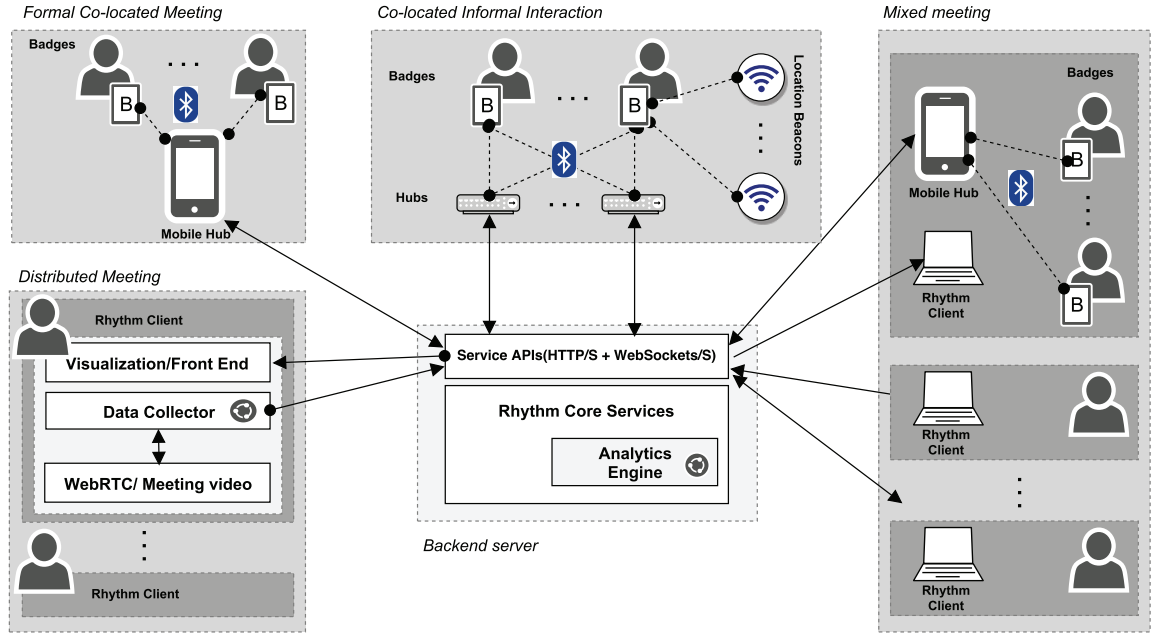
Formal Co-located Meeting

Badges

B

B

Mobile Hub

Co-located Informal Interaction

Badges

B

B

Location Beacons

Hubs

Mixed meeting

Badges

Mobile Hub

B

B

Rhythm Client

Distributed Meeting

Rhythm Client

Visualization/Front End

Data Collector

WebRTC/ Meeting video

Rhythm Client

Service APIs(HTTP/S + WebSockets/S)

Rhythm Core Services

Analytics Engine

Backend server

Rhythm Client

Rhythm Client